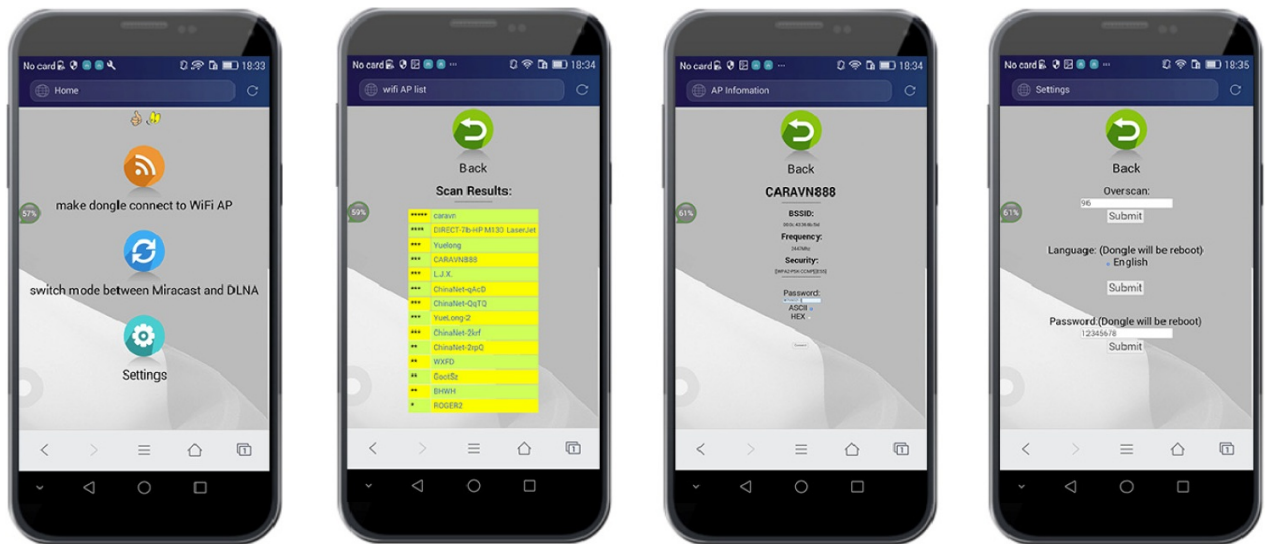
No card 18:33

Home

57%

make dongle connect to WiFi AP

switch mode between Miracast and DLNA

Settings

No card 18:34

wifi AP list

Back

Scan Results:

59%

| | |
|---|---|
| ***** | caravn |
| **** | DIRECT-7b-HP M130 LaserJet |
| *** | Yuelong |
| *** | CARAVN888 |
| *** | L.J.X. |
| *** | ChinaNet-qAcD |
| *** | ChinaNet-QqTQ |
| *** | YueLong-2 |
| *** | ChinaNet-2krf |
| ** | ChinaNet-2npQ |
| ** | WXFD |
| ** | GocISz |
| ** | BHWH |
| * | ROGER2 |

No card 18:34

AP Infomation

Back

61%

CARAVN888

BSSID:

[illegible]

Frequency:

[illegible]

Security:

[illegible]

Password:

ASCII

HEX

No card 18:35

Settings

Back

61%

Overscan:

96

Submit

Language: (Dongle will be reboot)

English

Submit

Password (Dongle will be reboot)

12345678

Submit